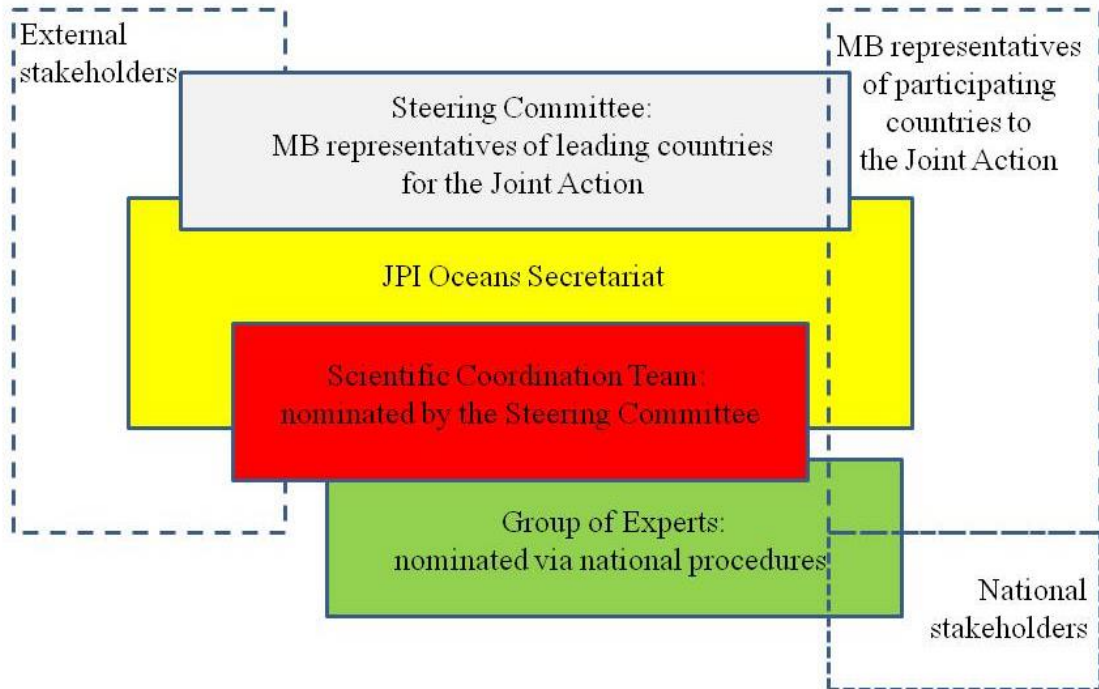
External stakeholders

MB representatives of participating countries to the Joint Action

Steering Committee: MB representatives of leading countries for the Joint Action

JPI Oceans Secretariat

Scientific Coordination Team: nominated by the Steering Committee

Group of Experts: nominated via national procedures

National stakeholders